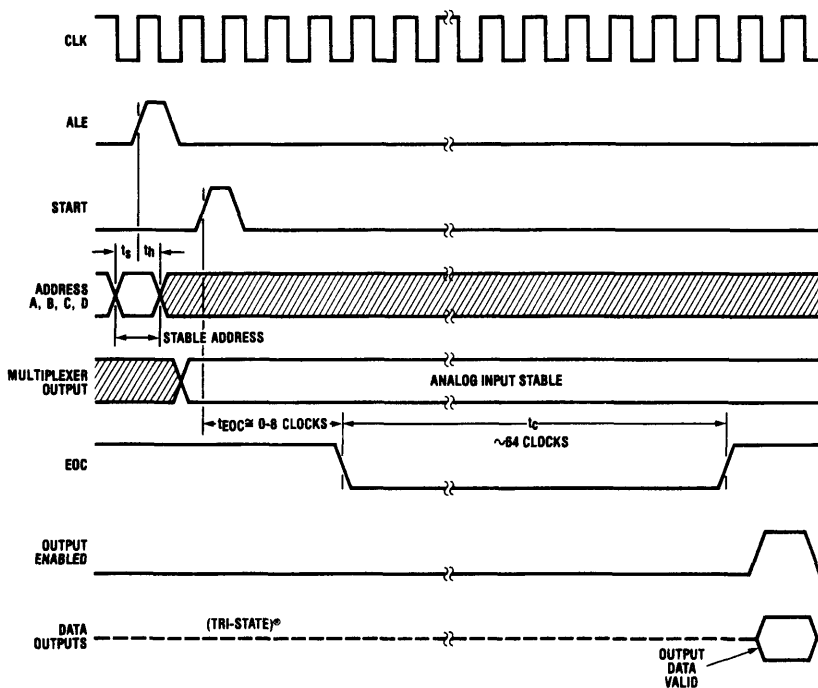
CLK

ALE

START

$t_s$ | $t_h$

ADDRESS A, B, C, D

STABLE ADDRESS

MULTIPLEXER OUTPUT

ANALOG INPUT STABLE

$t_{EOC} \cong$ 0-8 CLOCKS

$t_c$

~64 CLOCKS

EOC

OUTPUT ENABLED

DATA OUTPUTS

(TRI-STATE)®

OUTPUT DATA VALID